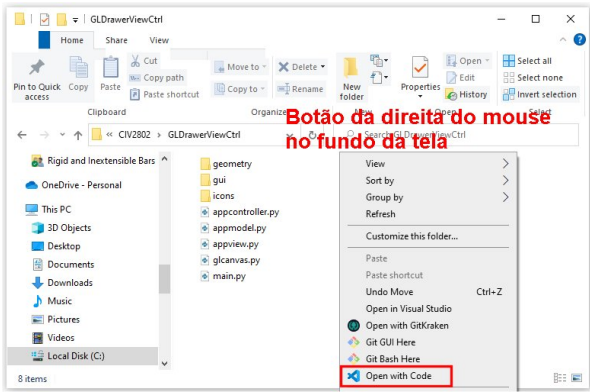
GLDrawerViewCtrl

Home Share View

Pin to Quick access Copy Paste Cut Copy path Paste shortcut Clipboard

Move to Copy to Organize Delete Rename

New folder New

Properties Open Edit History Open

Select all Select none Invert selection Select

Botão da direita do mouse no fundo da tela

« CIV2802 > GLDrawerViewCtrl

Search GLDrawerViewCtrl

Rigid and Inextensible Bars
OneDrive - Personal
This PC
3D Objects
Desktop
Documents
Downloads
Music
Pictures
Videos
Local Disk (C:)

geometry
gui
icons
appcontroller.py
appmodel.py
appview.py
glcanvas.py
main.py

View
Sort by
Group by
Refresh
Customize this folder...
Paste
Paste shortcut
Undo Move Ctrl+Z
Open in Visual Studio
Open with GitKraken
Git GUI Here
Git Bash Here
Open with Code

8 items